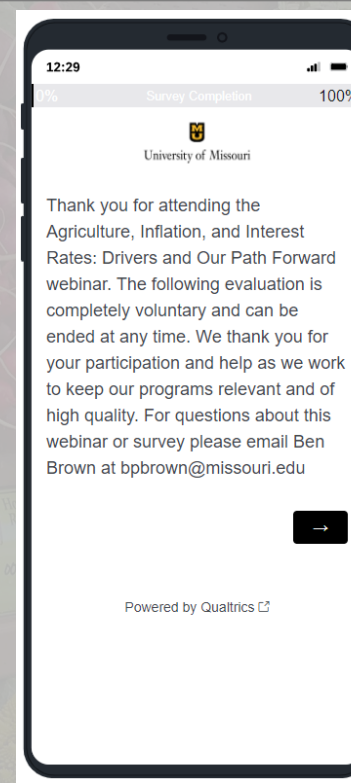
12:29

0% Survey Completion 100%

University of Missouri

Thank you for attending the Agriculture, Inflation, and Interest Rates: Drivers and Our Path Forward webinar. The following evaluation is completely voluntary and can be ended at any time. We thank you for your participation and help as we work to keep our programs relevant and of high quality. For questions about this webinar or survey please email Ben Brown at bpbrown@missouri.edu

→

Powered by Qualtrics